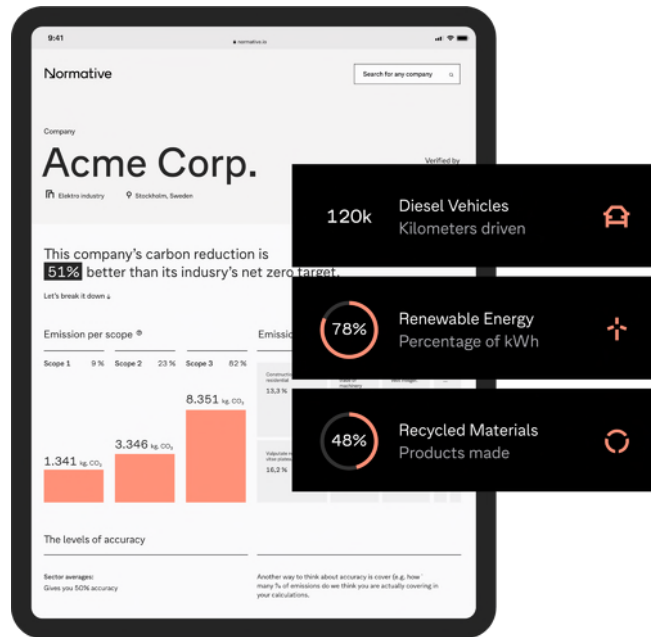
9:41

normative.io

Normative

Search for any company

Company

Acme Corp.

Verified by

Elektro industry

Stockholm, Sweden

This company's carbon reduction is 51% better than its indusry's net zero target.

Let's break it down ↓

Emission per scope

Emissio

Scope 1 9 %

Scope 2 23 %

Scope 3 62 %

8.351 kg. $CO_2$

3.346 kg. $CO_2$

1.341 kg. $CO_2$

13,3 %

16,2 %

The levels of accuracy

Sector averages: Gives you 50% accuracy

Another way to think about accuracy is cover (e.g. how many % of emissions do we think you are actually covering in your calculations.

120k

Diesel Vehicles

Kilometers driven

78%

Renewable Energy

Percentage of kWh

48%

Recycled Materials

Products made